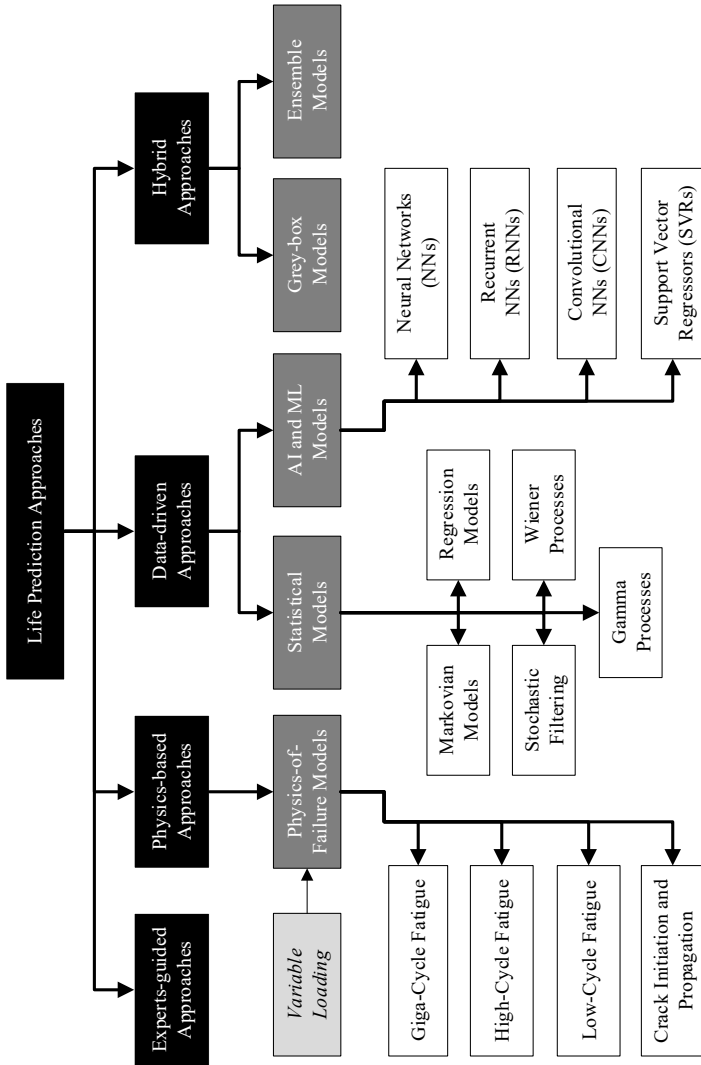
Life Prediction Approaches

Experts-guided Approaches

Physics-based Approaches

Data-driven Approaches

Hybrid Approaches

Variable Loading

Physics-of-Failure Models

Statistical Models

AI and ML Models

Grey-box Models

Ensemble Models

Giga-Cycle Fatigue

High-Cycle Fatigue

Low-Cycle Fatigue

Crack Initiation and Propagation

Markovian Models

Regression Models

Stochastic Filtering

Wiener Processes

Gamma Processes

Neural Networks (NNs)

Recurrent NNs (RNNs)

Convolutional NNs (CNNs)

Support Vector Regressors (SVRs)